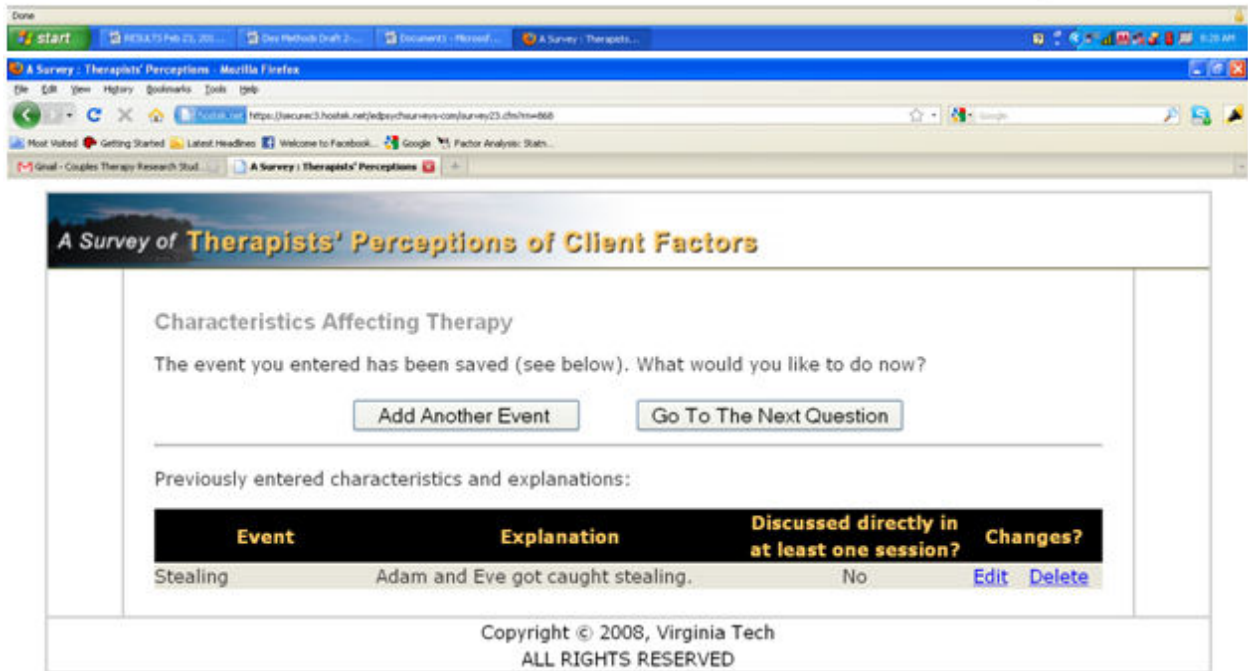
Done

start | RESULTS Feb 23, 201... | Dev Methods Draft 2-... | Document1 - Microsof... | A Survey : Therapists...

A Survey : Therapists' Perceptions - Mozilla Firefox

File Edit View History Bookmarks Tools Help

hostek.net https://secure3.hostek.net/edpsychsurveys.com/survey23.cfm?rn=868

Google

Most Visited Getting Started Latest Headlines Welcome to Facebook... Google Factor Analysis: Statn...

Gmail - Couples Therapy Research Stud... | A Survey : Therapists' Perceptions

A Survey of Therapists' Perceptions of Client Factors

Characteristics Affecting Therapy

The event you entered has been saved (see below). What would you like to do now?

Add Another Event | Go To The Next Question

Previously entered characteristics and explanations:

| Event | Explanation | Discussed directly in at least one session? | Changes? |
|---|---|---|---|
| Stealing | Adam and Eve got caught stealing. | No | Edit Delete |

Copyright © 2008, Virginia Tech
ALL RIGHTS RESERVED